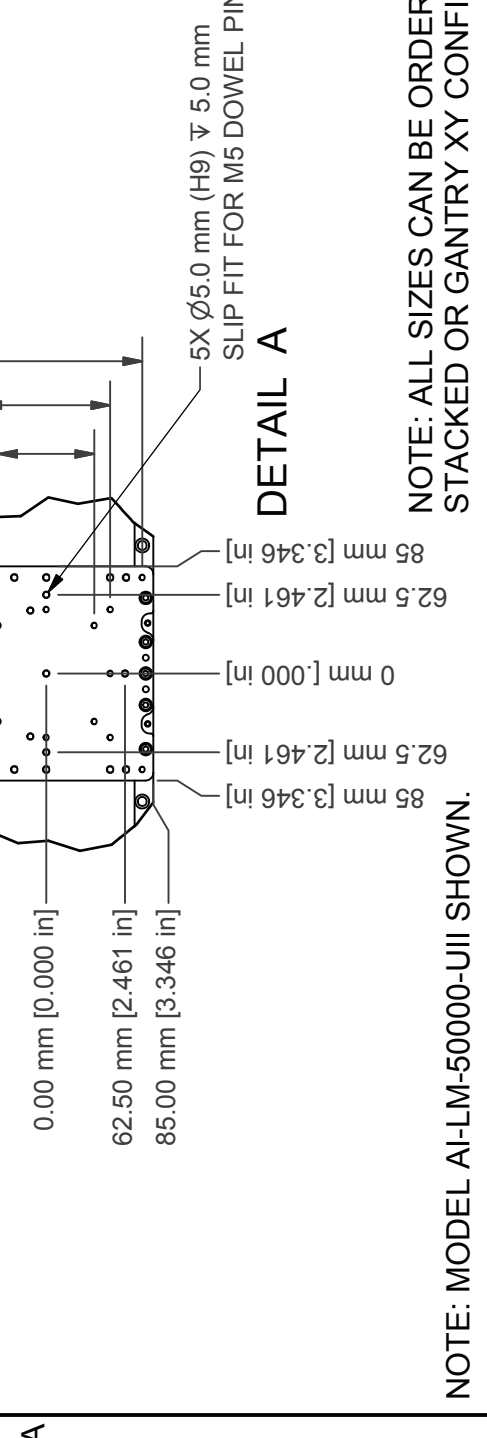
5X $\varnothing$5.0 mm (H9) $\overline{\vee}$ 5.0 mm
SLIP FIT FOR M5 DOWEL PIN

DETAIL A

NOTE: ALL SIZES CAN BE ORDER
STACKED OR GANTRY XY CONFI

85 mm [3.346 in]
62.5 mm [2.461 in]
0 mm [.000 in]
62.5 mm [2.461 in]
85 mm [3.346 in]

0.00 mm [0.000 in]
62.50 mm [2.461 in]
85.00 mm [3.346 in]

NOTE: MODEL AI-LM-50000-UII SHOWN.

A